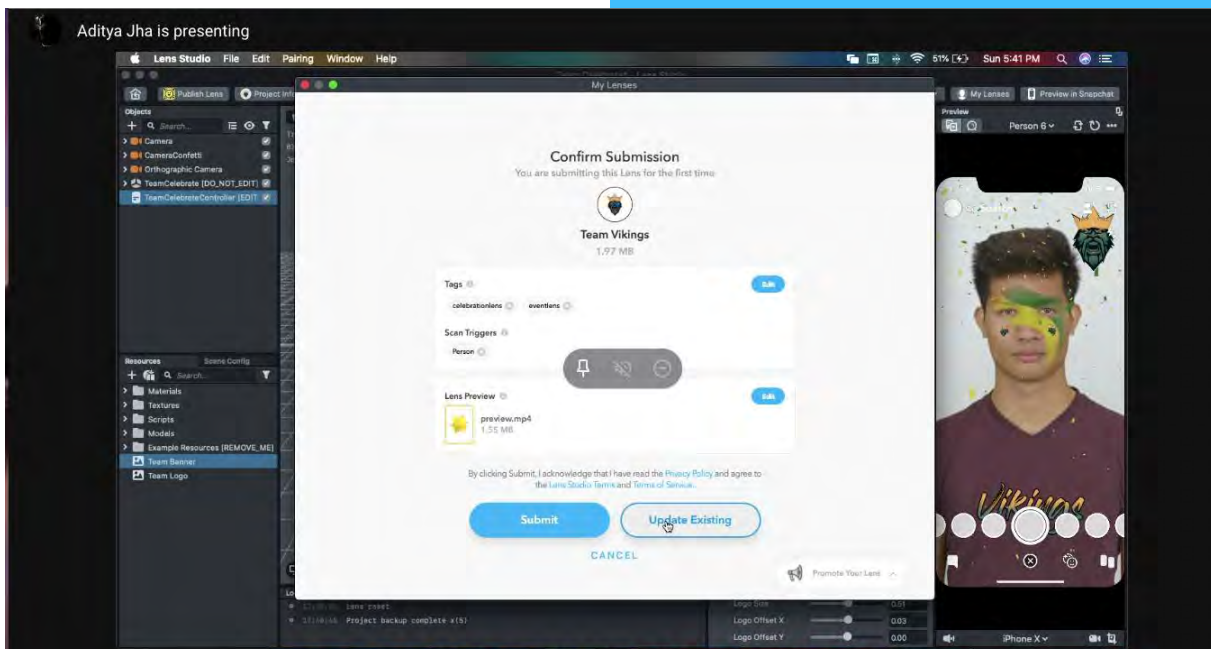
Aditya Jha is presenting

Lens Studio File Edit Pairing Window Help

51% Sun 5:41 PM

Publish Lens Project Info

My Lenses

My Lenses Preview in Snapchat

Objects

Search...

Camera
CameraConfetti
Orthographic Camera
TeamCelebrate [DO_NOT_EDIT]
TeamCelebrateController [EDIT]

Resources Scene Config

Search...

Materials
Textures
Scripts
Models
Example Resources [REMOVE_ME]
Team Banner
Team Logo

Confirm Submission

You are submitting this Lens for the first time

Team Vikings

1.97 MB

Tags

Edit

celebrationlens eventlens

Scan Triggers

Person

Lens Preview

Edit

preview.mp4

1.35 MB

By clicking Submit, I acknowledge that I have read the Privacy Policy and agree to the Lens Studio Terms and Terms of Service.

Submit

Update Existing

CANCEL

Promote Your Lens

Preview

Person 6

Vikings

Lens reset

Project backup complete x(5)

Logo Size 0.51

Logo Offset X 0.03

Logo Offset Y 0.00

iPhone X